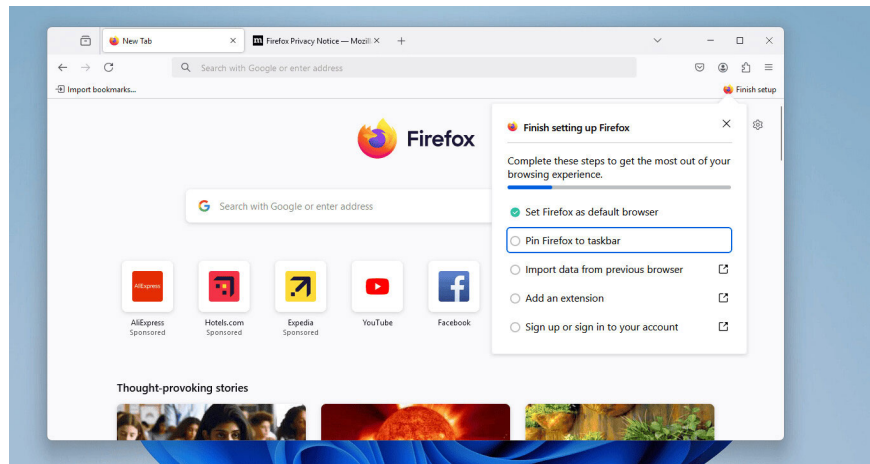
New Tab
Firefox Privacy Notice — Mozill
Search with Google or enter address
Import bookmarks...
Finish setup
Firefox
Search with Google or enter address
AliExpress
AliExpress
Sponsored
Hotels.com
Sponsored
Expedia
Sponsored
YouTube
Facebook
Thought-provoking stories
Finish setting up Firefox
Complete these steps to get the most out of your browsing experience.
Set Firefox as default browser
Pin Firefox to taskbar
Import data from previous browser
Add an extension
Sign up or sign in to your account